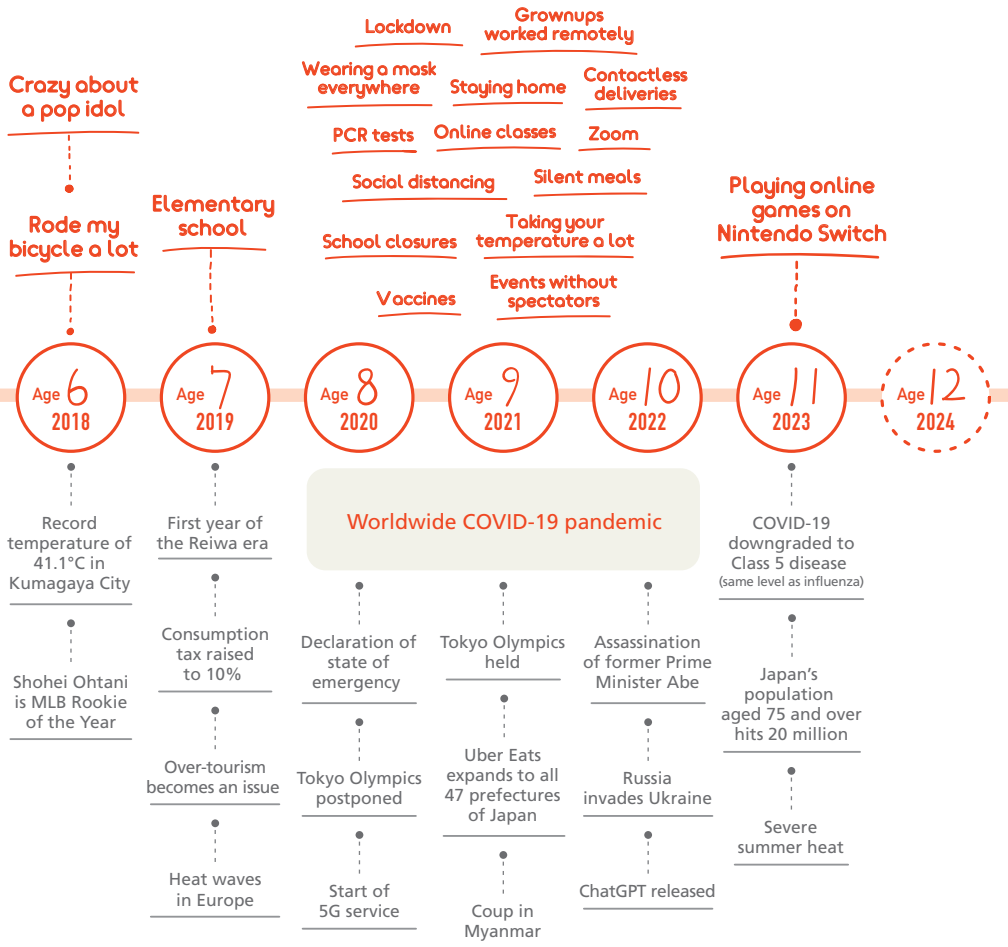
Lockdown

Grownups worked remotely

Wearing a mask everywhere

Staying home

Contactless deliveries

PCR tests

Online classes

Zoom

Social distancing

Silent meals

School closures

Taking your temperature a lot

Vaccines

Events without spectators

Crazy about a pop idol

Rode my bicycle a lot

Elementary school

Playing online games on Nintendo Switch

Age 6 2018

Age 7 2019

Age 8 2020

Age 9 2021

Age 10 2022

Age 11 2023

Age 12 2024

Worldwide COVID-19 pandemic

Record temperature of 41.1°C in Kumagaya City

Shohei Ohtani is MLB Rookie of the Year

First year of the Reiwa era

Consumption tax raised to 10%

Over-tourism becomes an issue

Heat waves in Europe

Declaration of state of emergency

Tokyo Olympics postponed

Start of 5G service

Tokyo Olympics held

Uber Eats expands to all 47 prefectures of Japan

Coup in Myanmar

Assassination of former Prime Minister Abe

Russia invades Ukraine

ChatGPT released

COVID-19 downgraded to Class 5 disease (same level as influenza)

Japan's population aged 75 and over hits 20 million

Severe summer heat